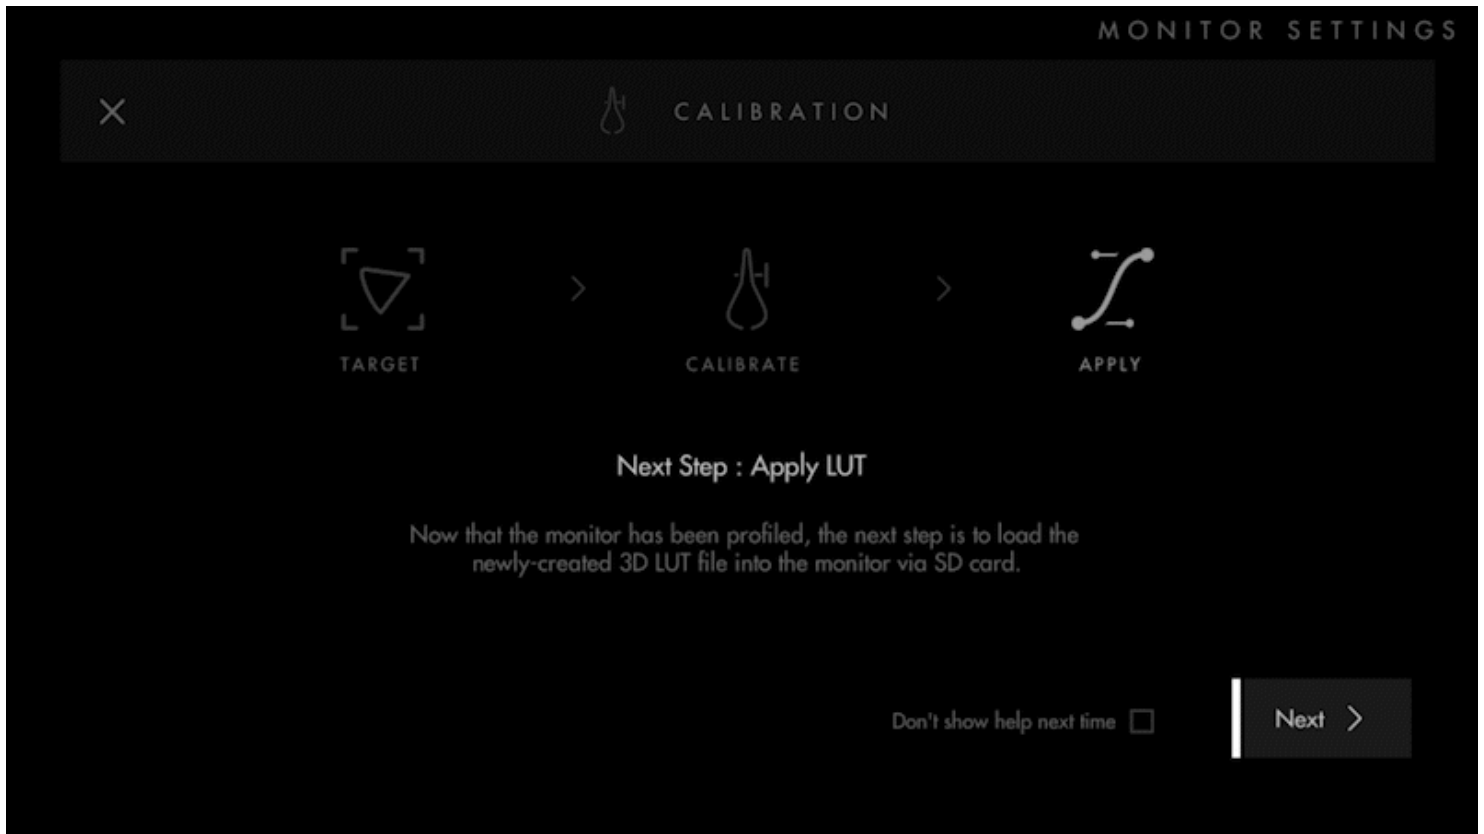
MONITOR SETTINGS

CALIBRATION

TARGET

CALIBRATE

APPLY

Next Step : Apply LUT

Now that the monitor has been profiled, the next step is to load the newly-created 3D LUT file into the monitor via SD card.

Don't show help next time

Next